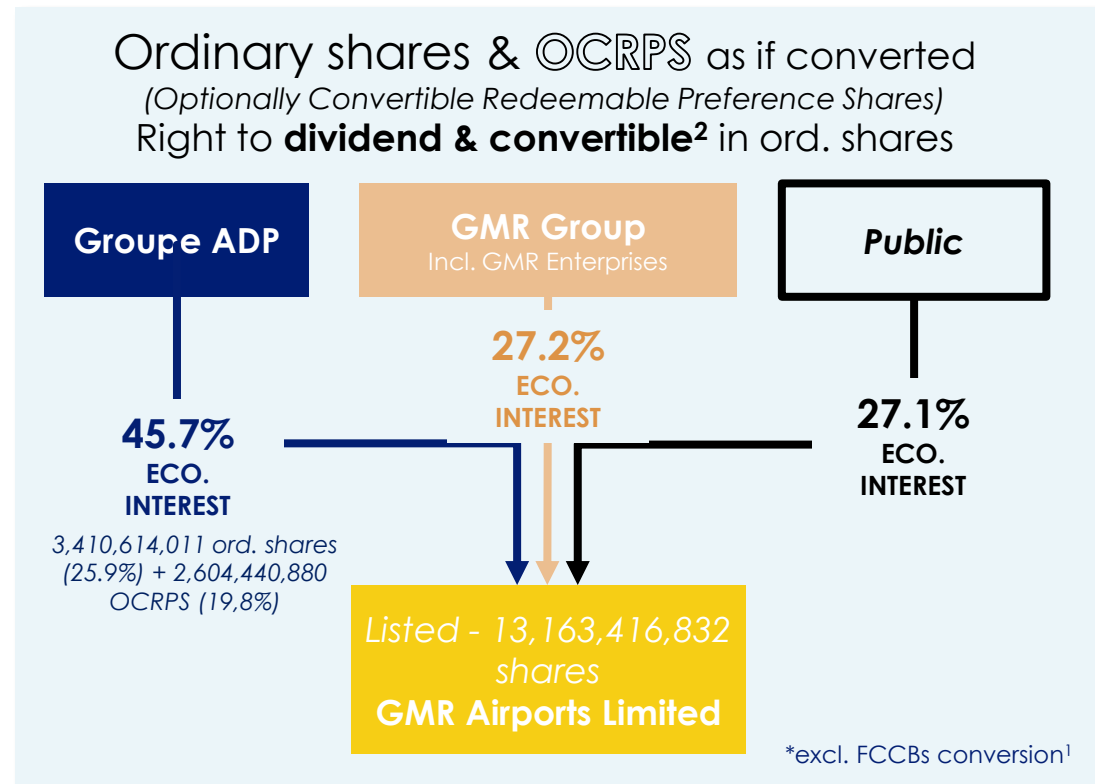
Ordinary shares & OCRPS as if converted
(Optionally Convertible Redeemable Preference Shares)
Right to **dividend & convertible$^2$** in ord. shares

Groupe ADP

GMR Group
Incl. GMR Enterprises

Public

45.7%
ECO.
INTEREST
3,410,614,011 ord. shares (25.9%) + 2,604,440,880 OCRPS (19,8%)

27.2%
ECO.
INTEREST

27.1%
ECO.
INTEREST

Listed - 13,163,416,832 shares
GMR Airports Limited

*excl. FCCBs conversion$^1$